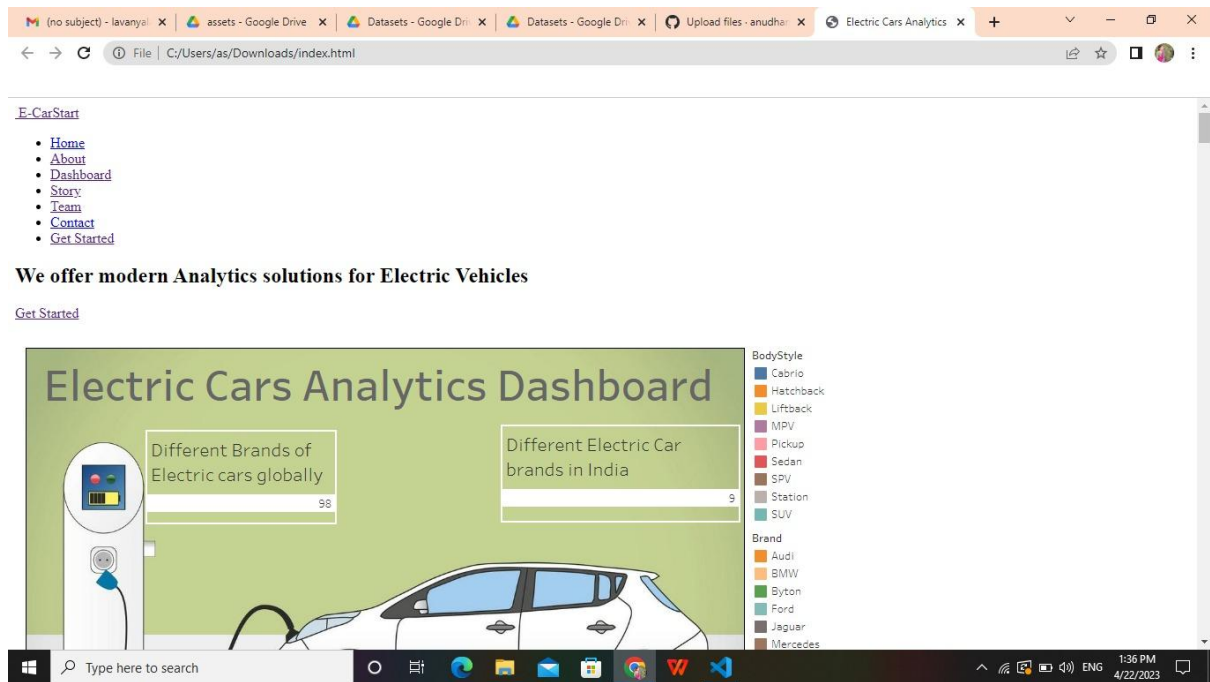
(no subject) - lavanyal ×
assets - Google Drive ×
Datasets - Google Dri ×
Datasets - Google Dri ×
Upload files · anudhar ×
Electric Cars Analytics ×
+

File | C:/Users/as/Downloads/index.html

E-CarStart

- Home
- About
- Dashboard
- Story
- Team
- Contact
- Get Started

We offer modern Analytics solutions for Electric Vehicles

Get Started

Electric Cars Analytics Dashboard

Different Brands of Electric cars globally

98

Different Electric Car brands in India

9

BodyStyle
Cabrio
Hatchback
Liftback
MPV
Pickup
Sedan
SPV
Station
SUV

Brand
Audi
BMW
Byton
Ford
Jaguar
Mercedes

Type here to search

ENG 1:36 PM 4/22/2023